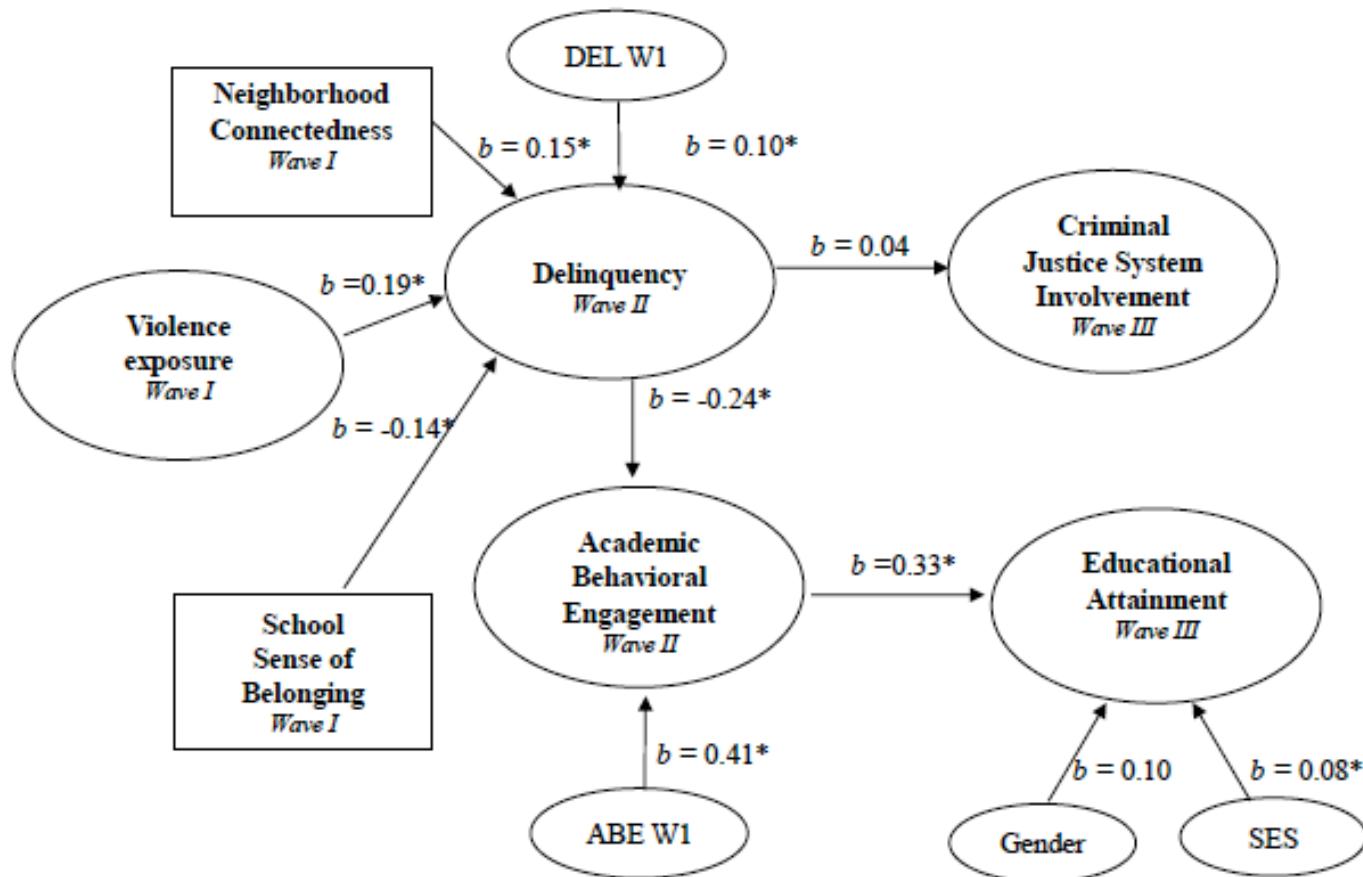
DEL W1

Neighborhood Connectedness
Wave I

$b = 0.15*$

$b = 0.10*$

Delinquency
Wave II

$b = 0.04$

Criminal Justice System Involvement
Wave III

$b =0.19*$

Violence exposure
Wave I

$b = -0.14*$

$b = -0.24*$

Academic Behavioral Engagement
Wave II

$b =0.33*$

Educational Attainment
Wave III

School Sense of Belonging
Wave I

$b = 0.41*$

ABE W1

$b = 0.10$

$b = 0.08*$

Gender

SES